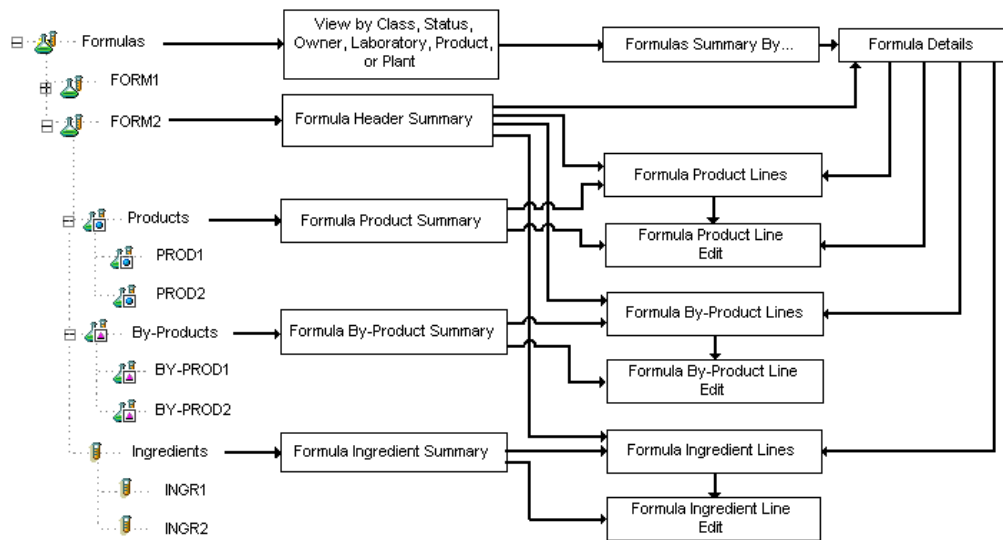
Formulas

FORM1

FORM2

Products

PROD1

PROD2

By-Products

BY-PROD1

BY-PROD2

Ingredients

INGR1

INGR2

View by Class, Status, Owner, Laboratory, Product, or Plant

Formulas Summary By...

Formula Details

Formula Header Summary

Formula Product Lines

Formula Product Summary

Formula Product Line Edit

Formula By-Product Lines

Formula By-Product Summary

Formula By-Product Line Edit

Formula Ingredient Lines

Formula Ingredient Summary

Formula Ingredient Line Edit